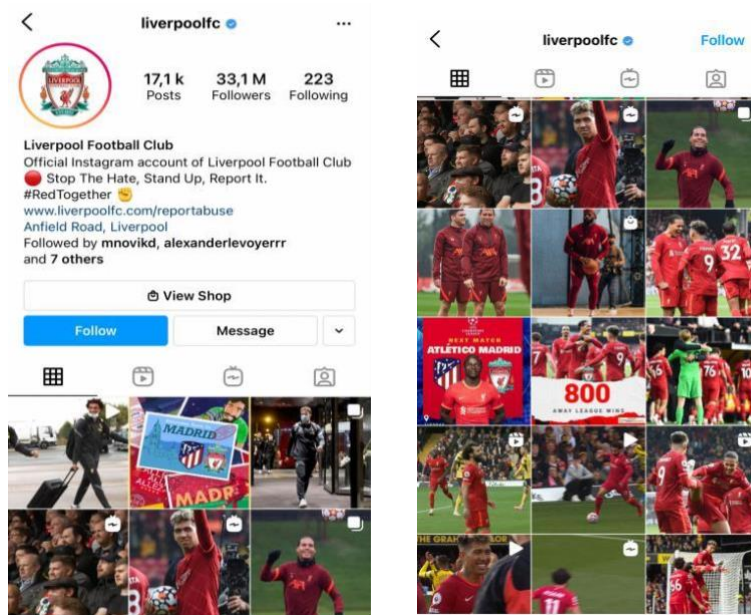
liverpoolfc

17,1 k Posts
33,1 M Followers
223 Following

Liverpool Football Club
Official Instagram account of Liverpool Football Club
🔴 Stop The Hate, Stand Up, Report It.
#RedTogether
www.liverpoolfc.com/reportabuse
Anfield Road, Liverpool
Followed by mnovikd, alexanderlevoyerrr and 7 others

View Shop
Follow
Message

MADRID
MADR

liverpoolfc
Follow

NEXT MATCH
ATLETICO MADRID
800
AWAY LEAGUE WINS